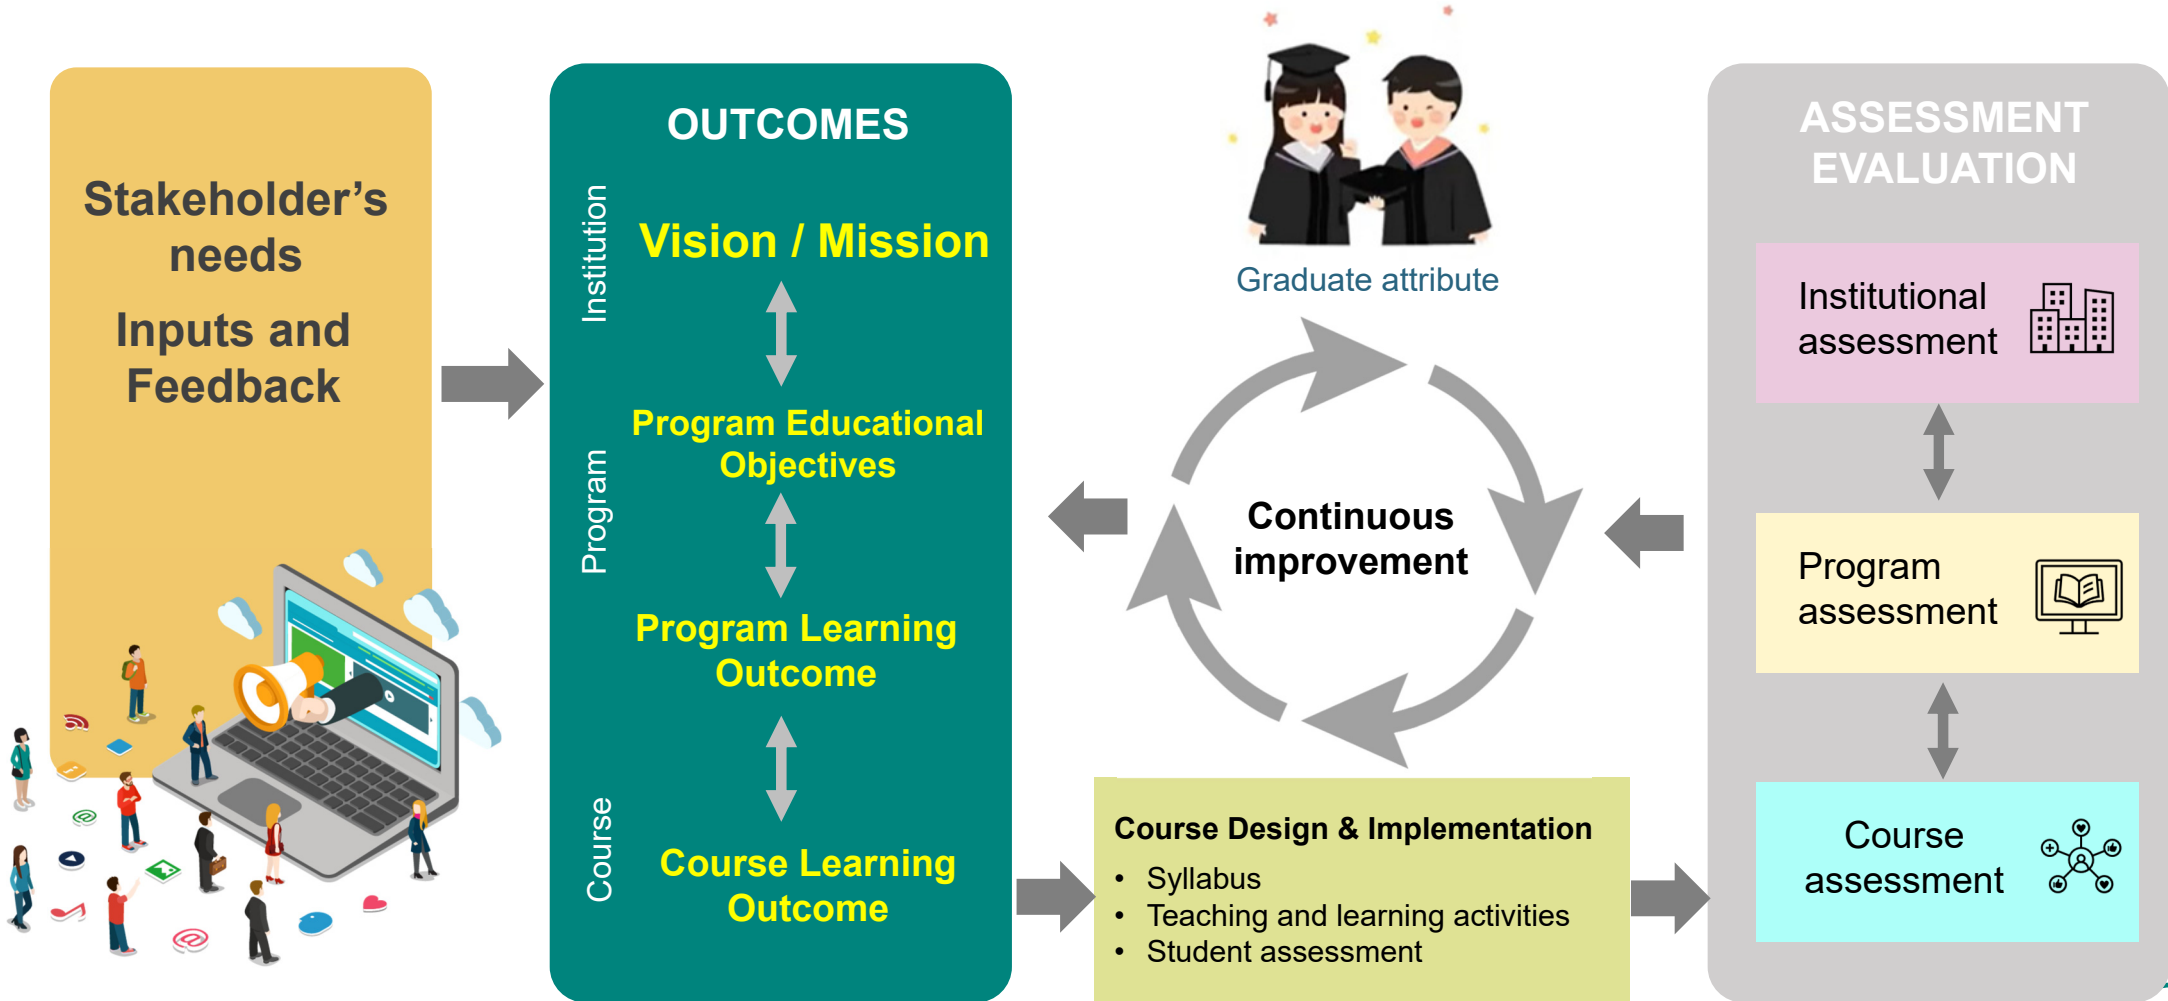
Stakeholder's needs

Inputs and Feedback

OUTCOMES

Institution

Vision / Mission

Program

Program Educational Objectives

Program Learning Outcome

Course

Course Learning Outcome

Graduate attribute

Continuous improvement

Course Design & Implementation

- Syllabus
- Teaching and learning activities
- Student assessment

ASSESSMENT EVALUATION

Institutional assessment

Program assessment

Course assessment